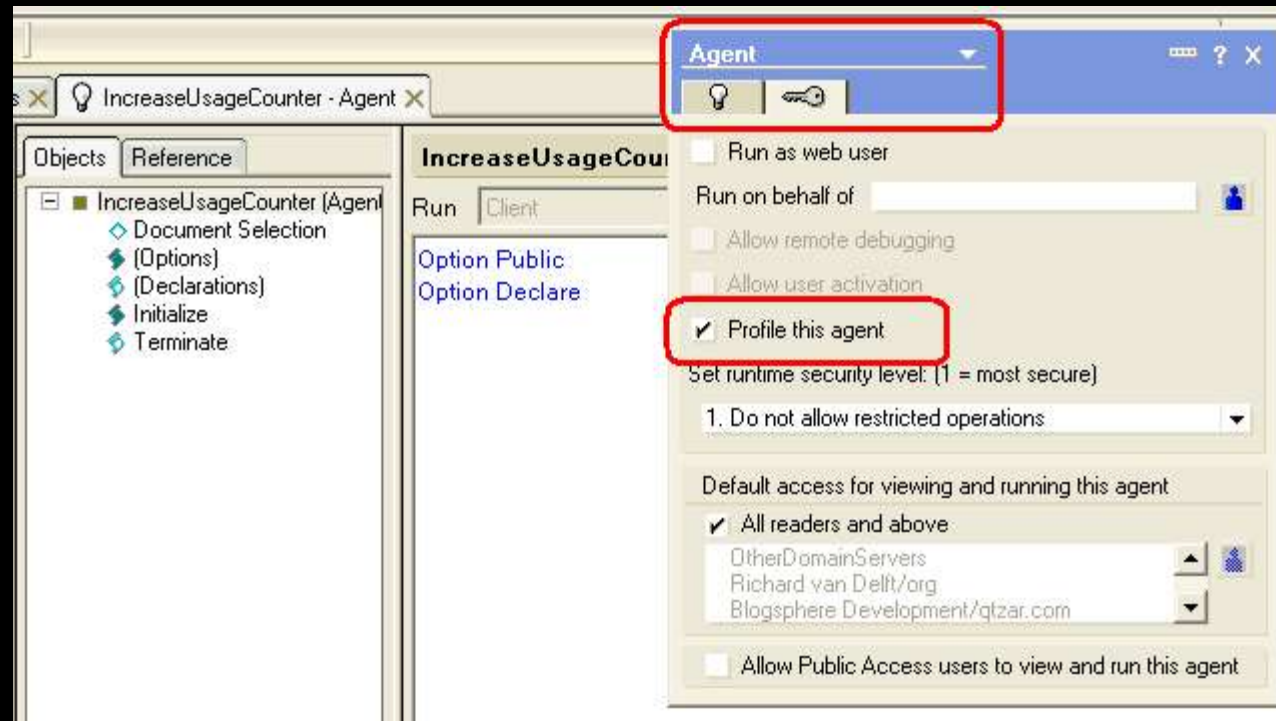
s × IncreaseUsageCounter - Agent ×

Objects Reference

IncreaseUsageCounter (Agent
Document Selection
(Options)
(Declarations)
Initialize
Terminate

IncreaseUsageCou

Run Client

Option Public
Option Declare

Agent

Run as web user

Run on behalf of

Allow remote debugging

Allow user activation

✓ Profile this agent

Set runtime security level: (1 = most secure)

1. Do not allow restricted operations

Default access for viewing and running this agent

✓ All readers and above

OtherDomainServers
Richard van Delft/org
Blogsphere Development/qtzar.com

Allow Public Access users to view and run this agent